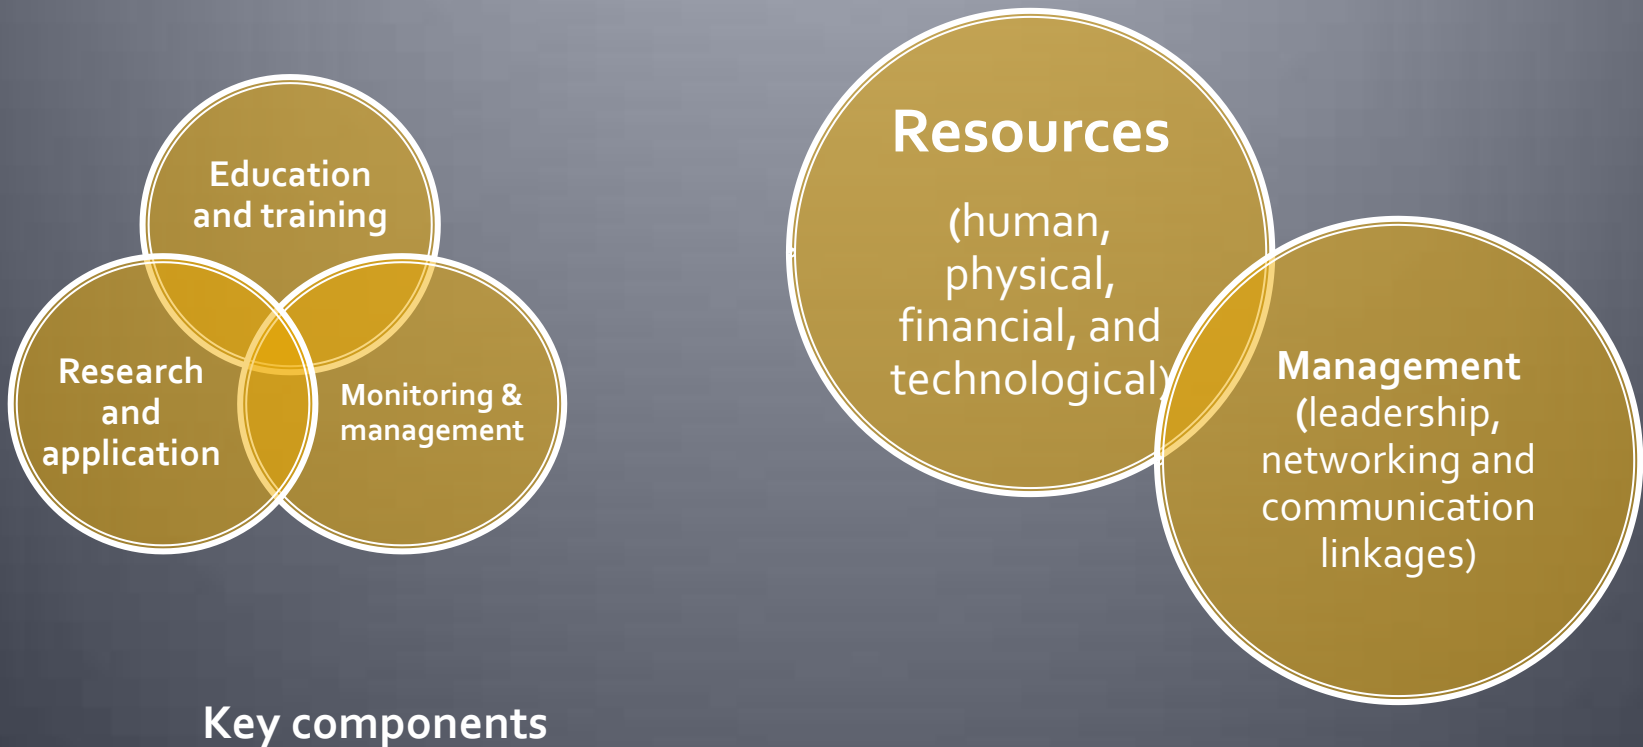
Education and training

Research and application

Monitoring & management

Resources

(human, physical, financial, and technological)

Management (leadership, networking and communication linkages)

Key components